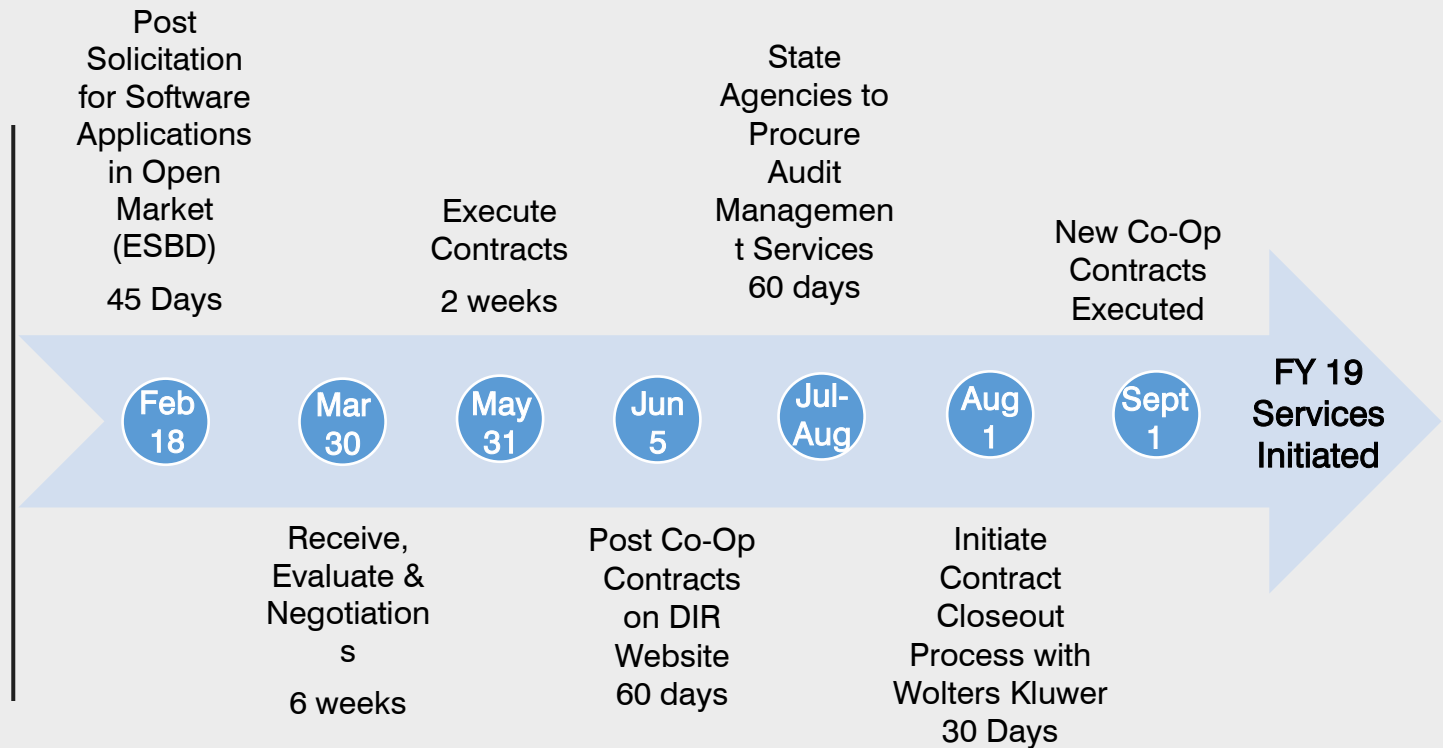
Post Solicitation for Software Applications in Open Market (ESBD)

45 Days

Execute Contracts

2 weeks

State Agencies to Procure Audit Managemen t Services

60 days

New Co-Op Contracts Executed

Feb 18

Mar 30

May 31

Jun 5

Jul-Aug

Aug 1

Sept 1

FY 19 Services Initiated

Receive, Evaluate & Negotiation s

6 weeks

Post Co-Op Contracts on DIR Website

60 days

Initiate Contract Closeout Process with Wolters Kluwer

30 Days